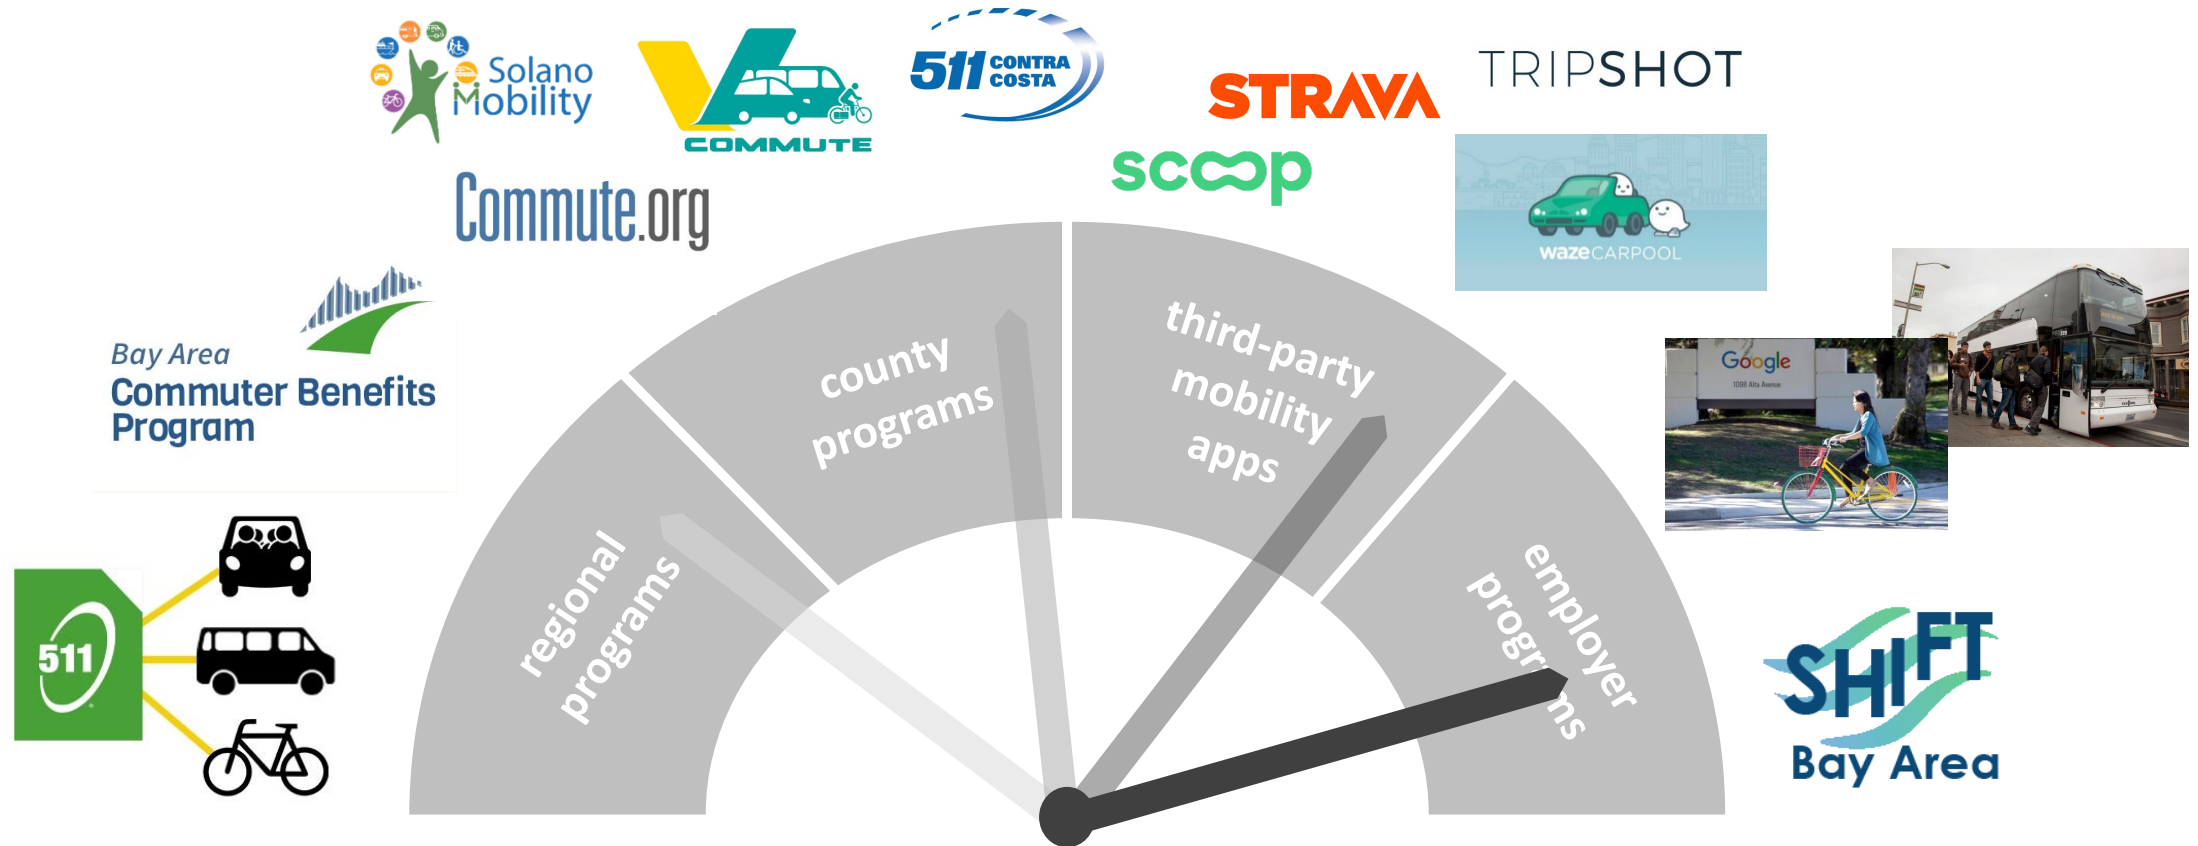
Solano Mobility

COMMUTE

511 CONTRA COSTA

STRAVA

TRIPSHOT

Commute.org

scoop

wazeCARPOOL

Bay Area Commuter Benefits Program

Google

1098 Alta Avenue

511

regional programs

county programs

third-party mobility apps

employer programs

SHIFT Bay Area